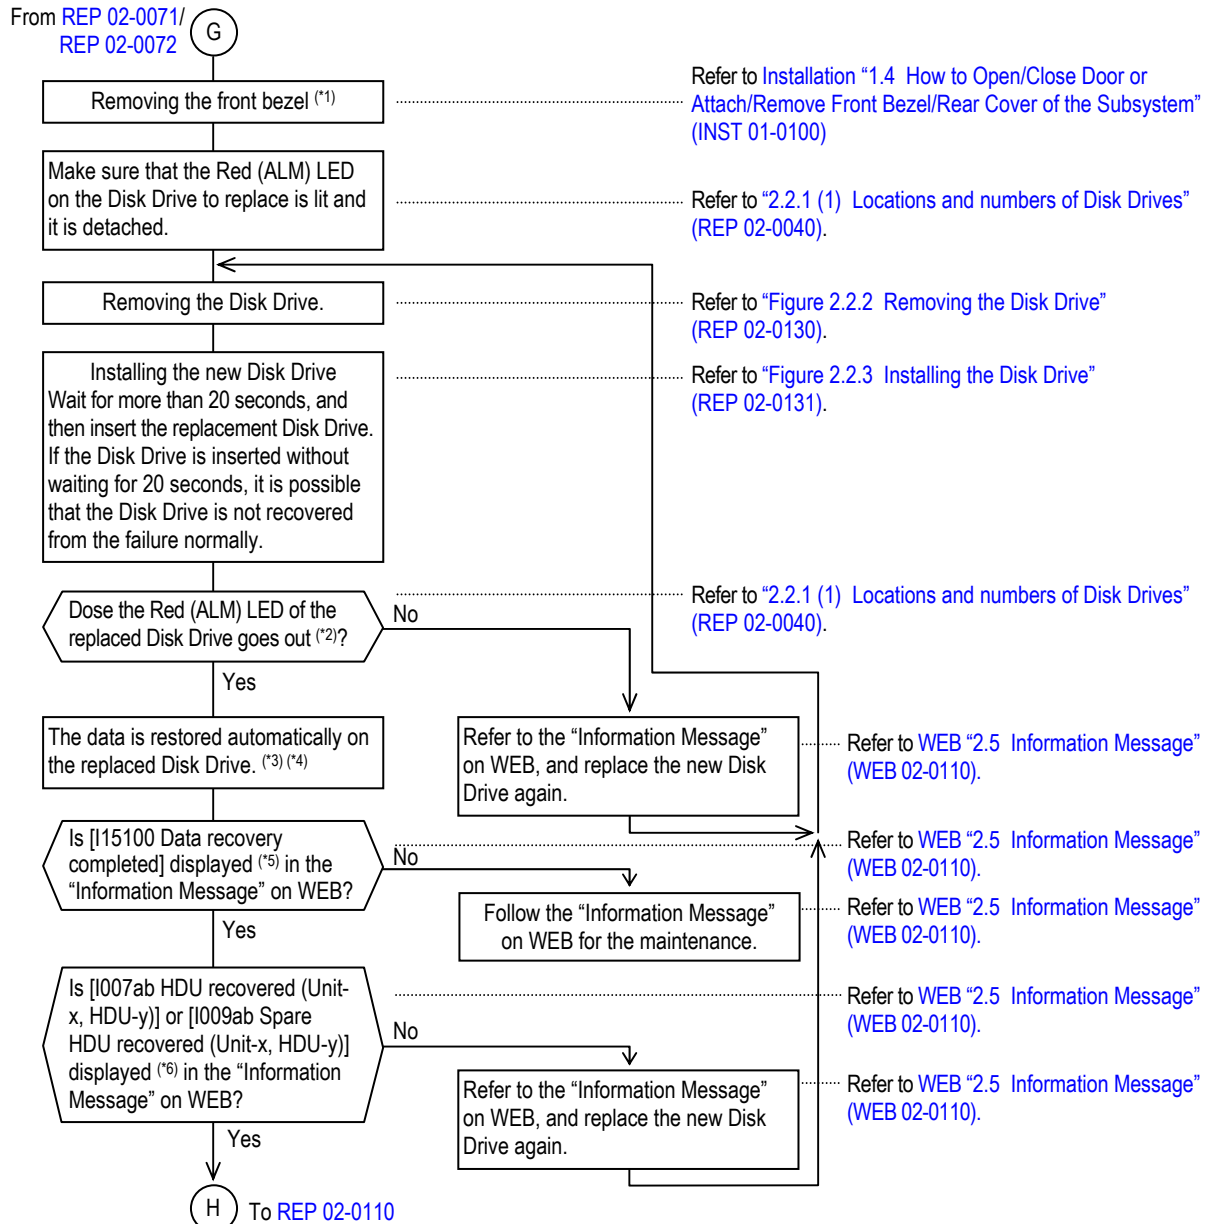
From REP 02-0071/ REP 02-0072

G

Removing the front bezel (*1)

Refer to Installation “1.4 How to Open/Close Door or Attach/Remove Front Bezel/Rear Cover of the Subsystem” (INST 01-0100)

Make sure that the Red (ALM) LED on the Disk Drive to replace is lit and it is detached.

Refer to “2.2.1 (1) Locations and numbers of Disk Drives” (REP 02-0040).

Removing the Disk Drive.

Refer to “Figure 2.2.2 Removing the Disk Drive” (REP 02-0130).

Installing the new Disk Drive
Wait for more than 20 seconds, and then insert the replacement Disk Drive. If the Disk Drive is inserted without waiting for 20 seconds, it is possible that the Disk Drive is not recovered from the failure normally.

Refer to “Figure 2.2.3 Installing the Disk Drive” (REP 02-0131).

Dose the Red (ALM) LED of the replaced Disk Drive goes out (*2)?

No

Refer to “2.2.1 (1) Locations and numbers of Disk Drives” (REP 02-0040).

Yes

The data is restored automatically on the replaced Disk Drive. (*3) (*4)

Refer to the “Information Message” on WEB, and replace the new Disk Drive again.

Refer to WEB “2.5 Information Message” (WEB 02-0110).

Is [I15100 Data recovery completed] displayed (*5) in the “Information Message” on WEB?

No

Refer to WEB “2.5 Information Message” (WEB 02-0110).

Follow the “Information Message” on WEB for the maintenance.

Refer to WEB “2.5 Information Message” (WEB 02-0110).

Yes

Is [I007ab HDU recovered (Unit-x, HDU-y)] or [I009ab Spare HDU recovered (Unit-x, HDU-y)] displayed (*6) in the “Information Message” on WEB?

Refer to WEB “2.5 Information Message” (WEB 02-0110).

No

Refer to the “Information Message” on WEB, and replace the new Disk Drive again.

Refer to WEB “2.5 Information Message” (WEB 02-0110).

Yes

H

To REP 02-0110